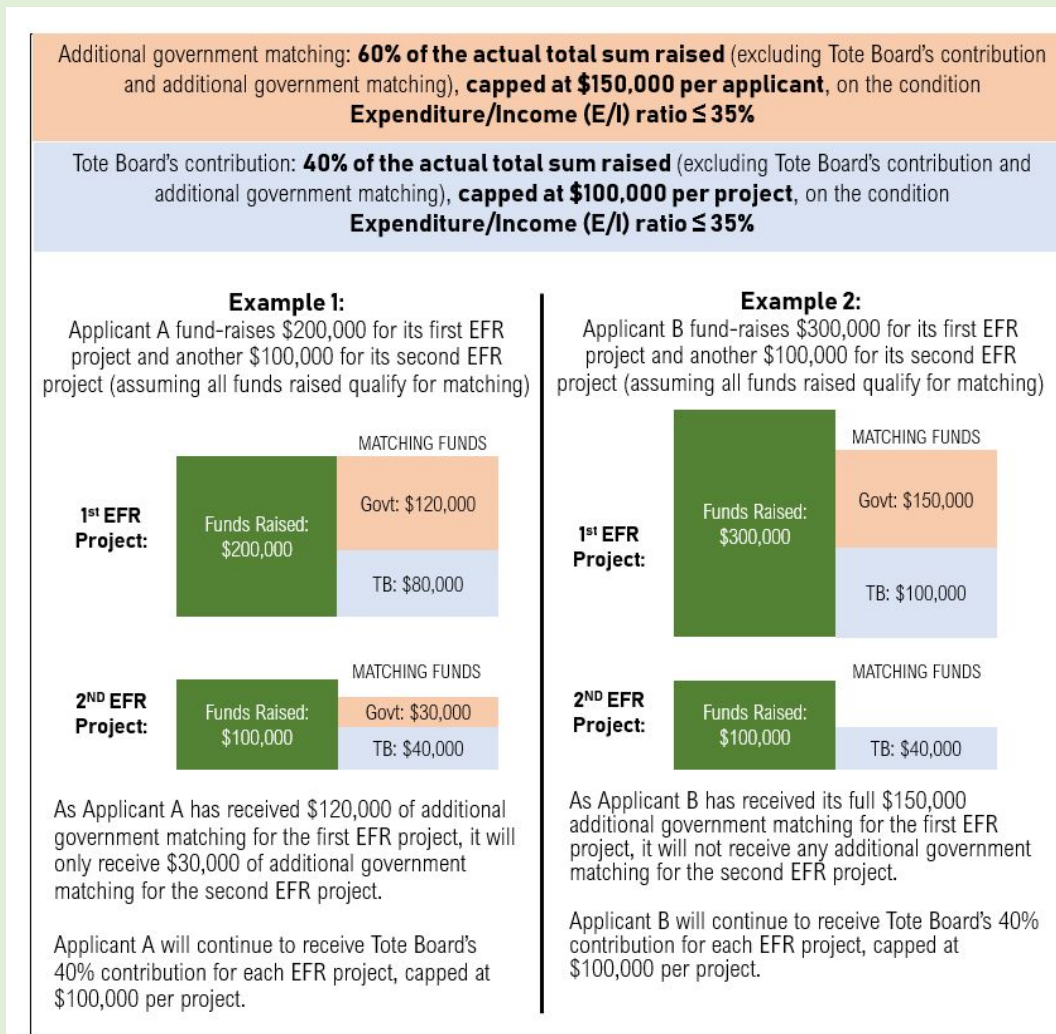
Additional government matching: **60% of the actual total sum raised** (excluding Tote Board's contribution and additional government matching), **capped at $150,000 per applicant**, on the condition **Expenditure/Income (E/I) ratio ≤ 35%**

Tote Board's contribution: **40% of the actual total sum raised** (excluding Tote Board's contribution and additional government matching), **capped at $100,000 per project**, on the condition **Expenditure/Income (E/I) ratio ≤ 35%**

**Example 1:**
Applicant A fund-raises $200,000 for its first EFR project and another $100,000 for its second EFR project (assuming all funds raised qualify for matching)

MATCHING FUNDS

1st EFR Project:
Funds Raised: $200,000
Govt: $120,000
TB: $80,000

MATCHING FUNDS

2ND EFR Project:
Funds Raised: $100,000
Govt: $30,000
TB: $40,000

As Applicant A has received $120,000 of additional government matching for the first EFR project, it will only receive $30,000 of additional government matching for the second EFR project.

Applicant A will continue to receive Tote Board's 40% contribution for each EFR project, capped at $100,000 per project.

**Example 2:**
Applicant B fund-raises $300,000 for its first EFR project and another $100,000 for its second EFR project (assuming all funds raised qualify for matching)

MATCHING FUNDS

1st EFR Project:
Funds Raised: $300,000
Govt: $150,000
TB: $100,000

MATCHING FUNDS

2ND EFR Project:
Funds Raised: $100,000
TB: $40,000

As Applicant B has received its full $150,000 additional government matching for the first EFR project, it will not receive any additional government matching for the second EFR project.

Applicant B will continue to receive Tote Board's 40% contribution for each EFR project, capped at $100,000 per project.